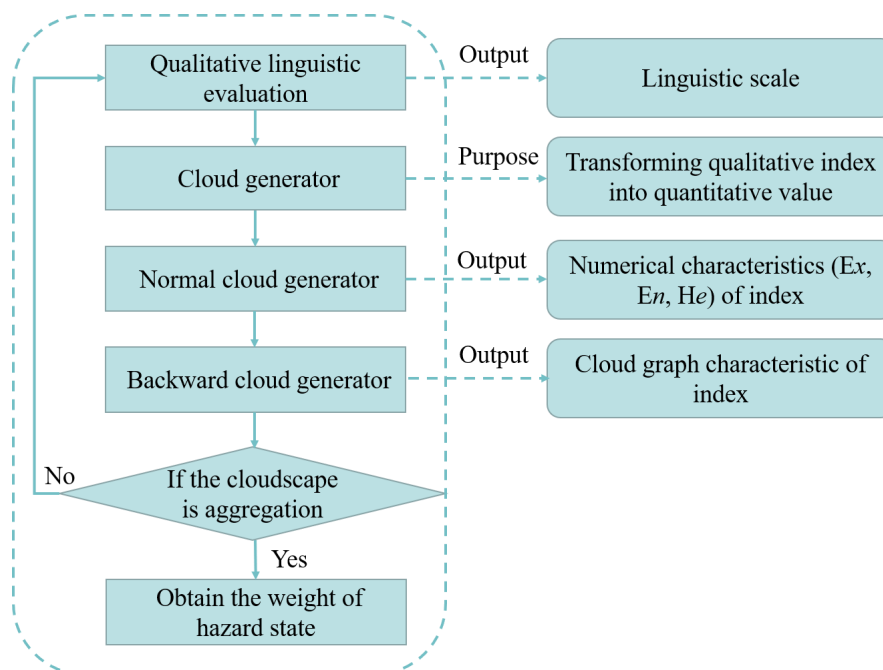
Qualitative linguistic evaluation

Output

Linguistic scale

Cloud generator

Purpose

Transforming qualitative index into quantitative value

Normal cloud generator

Output

Numerical characteristics (Ex, En, He) of index

Backward cloud generator

Output

Cloud graph characteristic of index

No

If the cloudscape is aggregation

Yes

Obtain the weight of hazard state